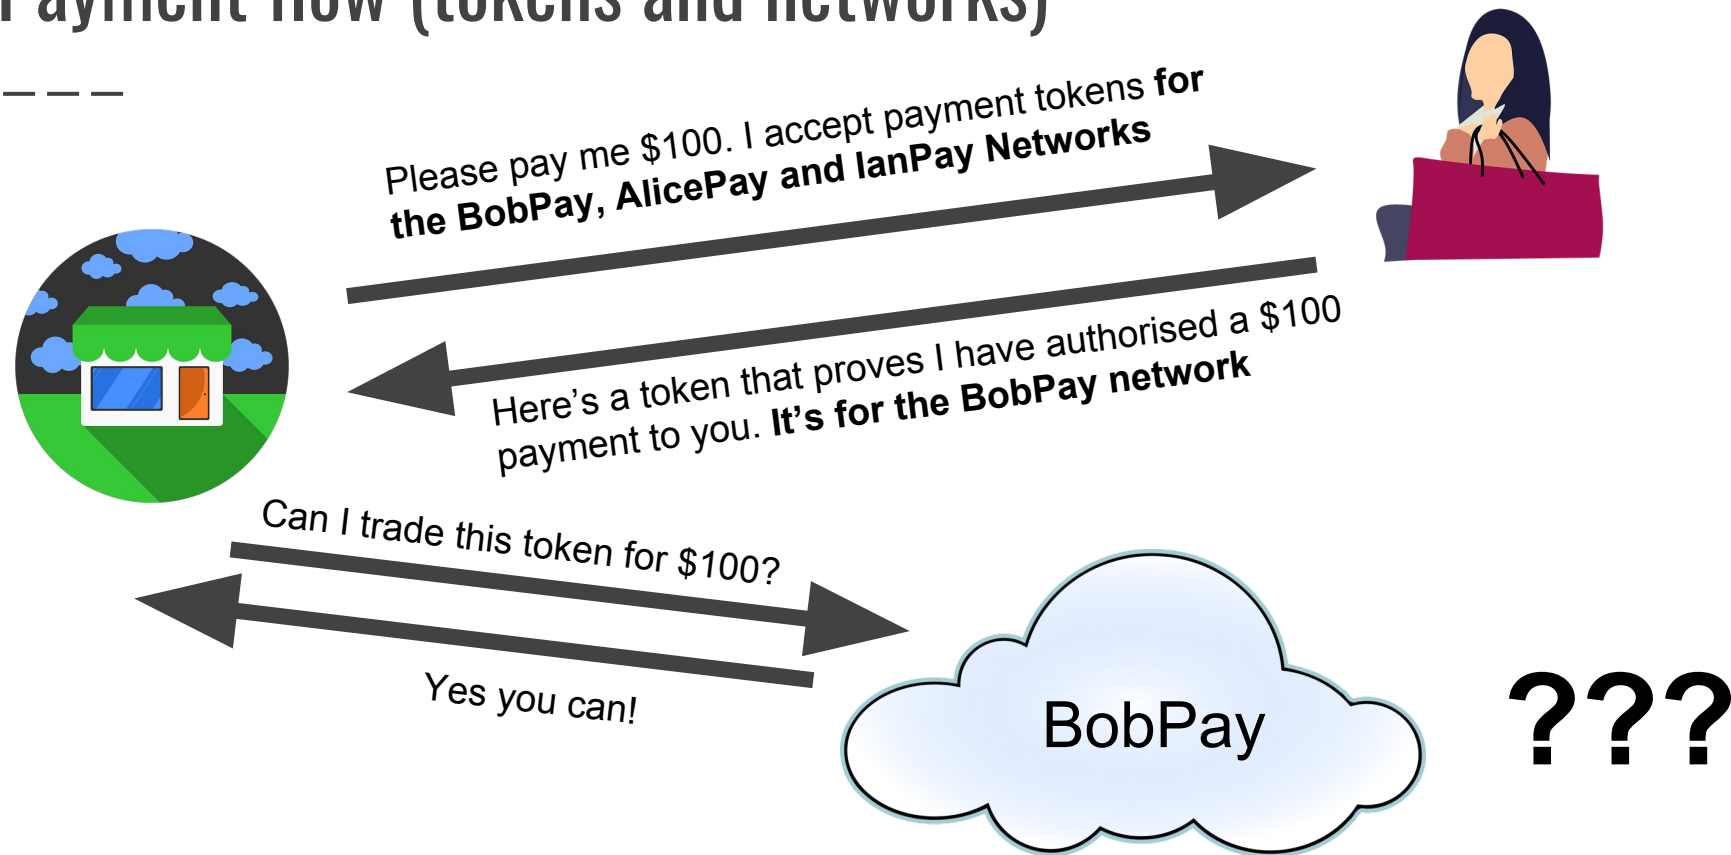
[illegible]ayment flow (tokens and networks)

Please pay me $100. I accept payment tokens **for the BobPay, AlicePay and IanPay Networks**

Here's a token that proves I have authorised a $100 payment to you. **It's for the BobPay network**

Can I trade this token for $100?

Yes you can!

BobPay

???